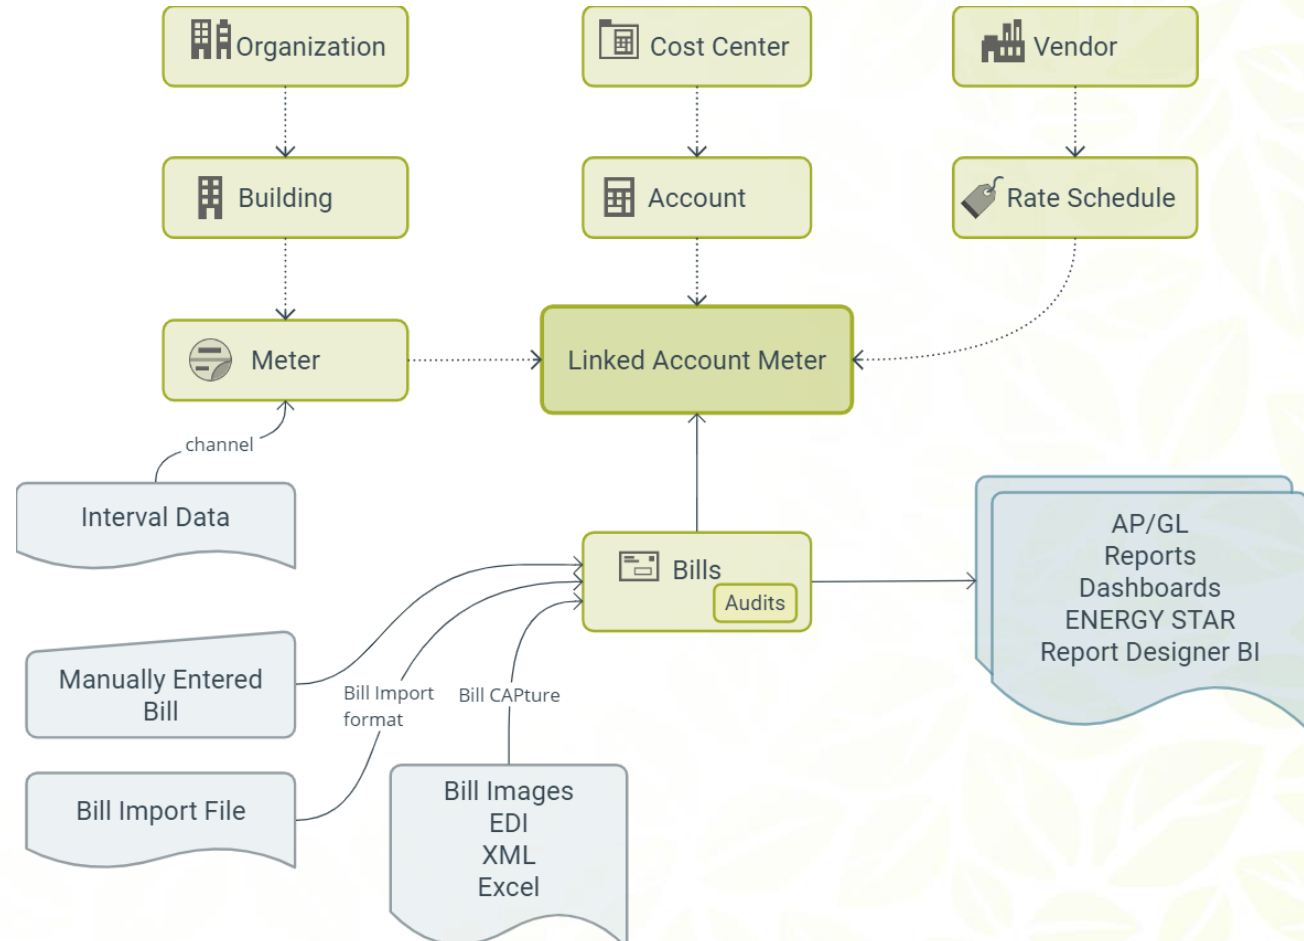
Organization

Cost Center

Vendor

Building

Account

Rate Schedule

Meter

Linked Account Meter

channel

Interval Data

Bills

Audits

AP/GL
Reports
Dashboards
ENERGY STAR
Report Designer BI

Manually Entered Bill

Bill Import format

Bill CAPture

Bill Import File

Bill Images
EDI
XML
Excel